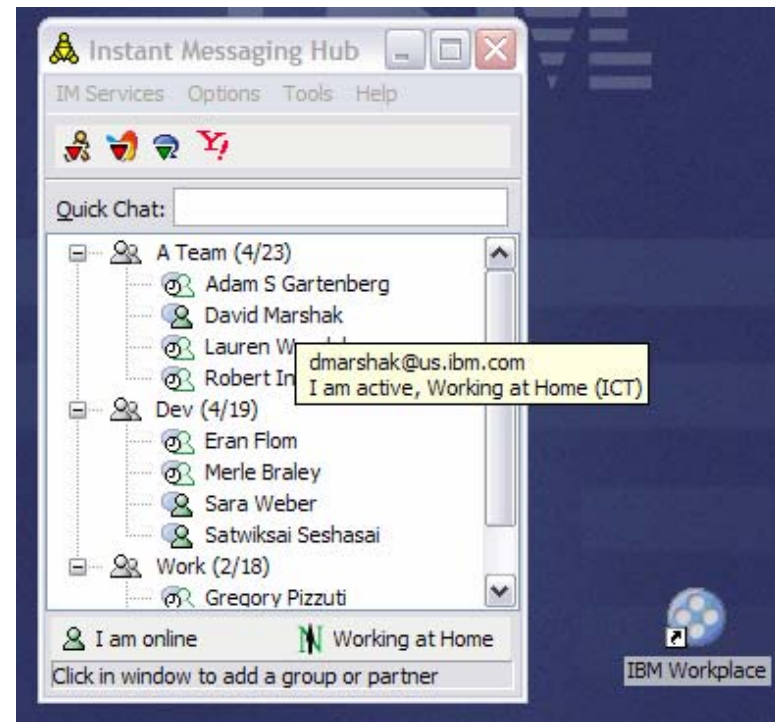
Instant Messaging Hub

IM Services Options Tools Help

Quick Chat:

A Team (4/23)
Adam S Gartenberg
David Marshak
Lauren W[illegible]
Robert In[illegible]
Dev (4/19)
Eran Flom
Merle Braley
Sara Weber
Satwiksai Seshasai
Work (2/18)
Gregory Pizzuti

dmarshak@us.ibm.com
I am active, Working at Home (ICT)

I am online
Working at Home
Click in window to add a group or partner

IBM Workplace